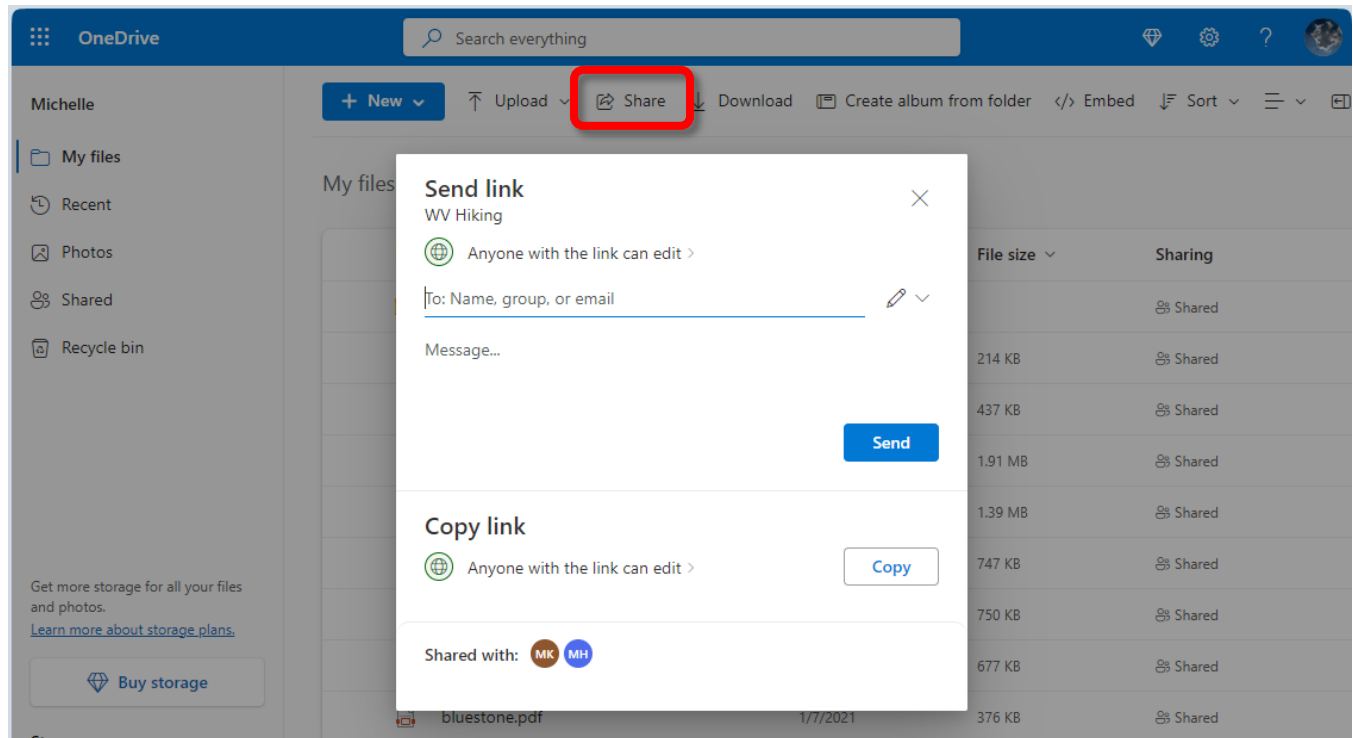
OneDrive

Search everything

Michelle

My files

Recent

Photos

Shared

Recycle bin

Get more storage for all your files and photos.

Learn more about storage plans.

Buy storage

New

Upload

Share

Download

Create album from folder

Embed

Sort

My files

Send link

WV Hiking

Anyone with the link can edit

To: Name, group, or email

Message...

Send

Copy link

Anyone with the link can edit

Copy

Shared with: MK MH

| File size | Sharing |
|---|---|
| | Shared |
| 214 KB | Shared |
| 437 KB | Shared |
| 1.91 MB | Shared |
| 1.39 MB | Shared |
| 747 KB | Shared |
| 750 KB | Shared |
| 677 KB | Shared |
| 376 KB | Shared |

bluestone.pdf 1/7/2021